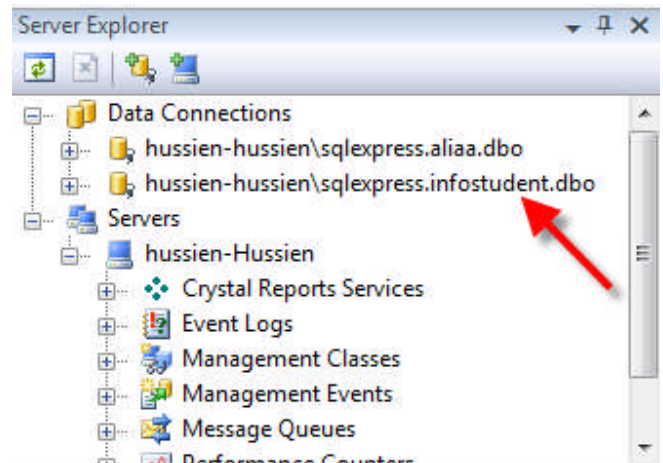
Server Explorer

Data Connections
hussien-hussien\sqlexpress.aliaa.dbo
hussien-hussien\sqlexpress.infostudent.dbo
Servers
hussien-Hussien
Crystal Reports Services
Event Logs
Management Classes
Management Events
Message Queues
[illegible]